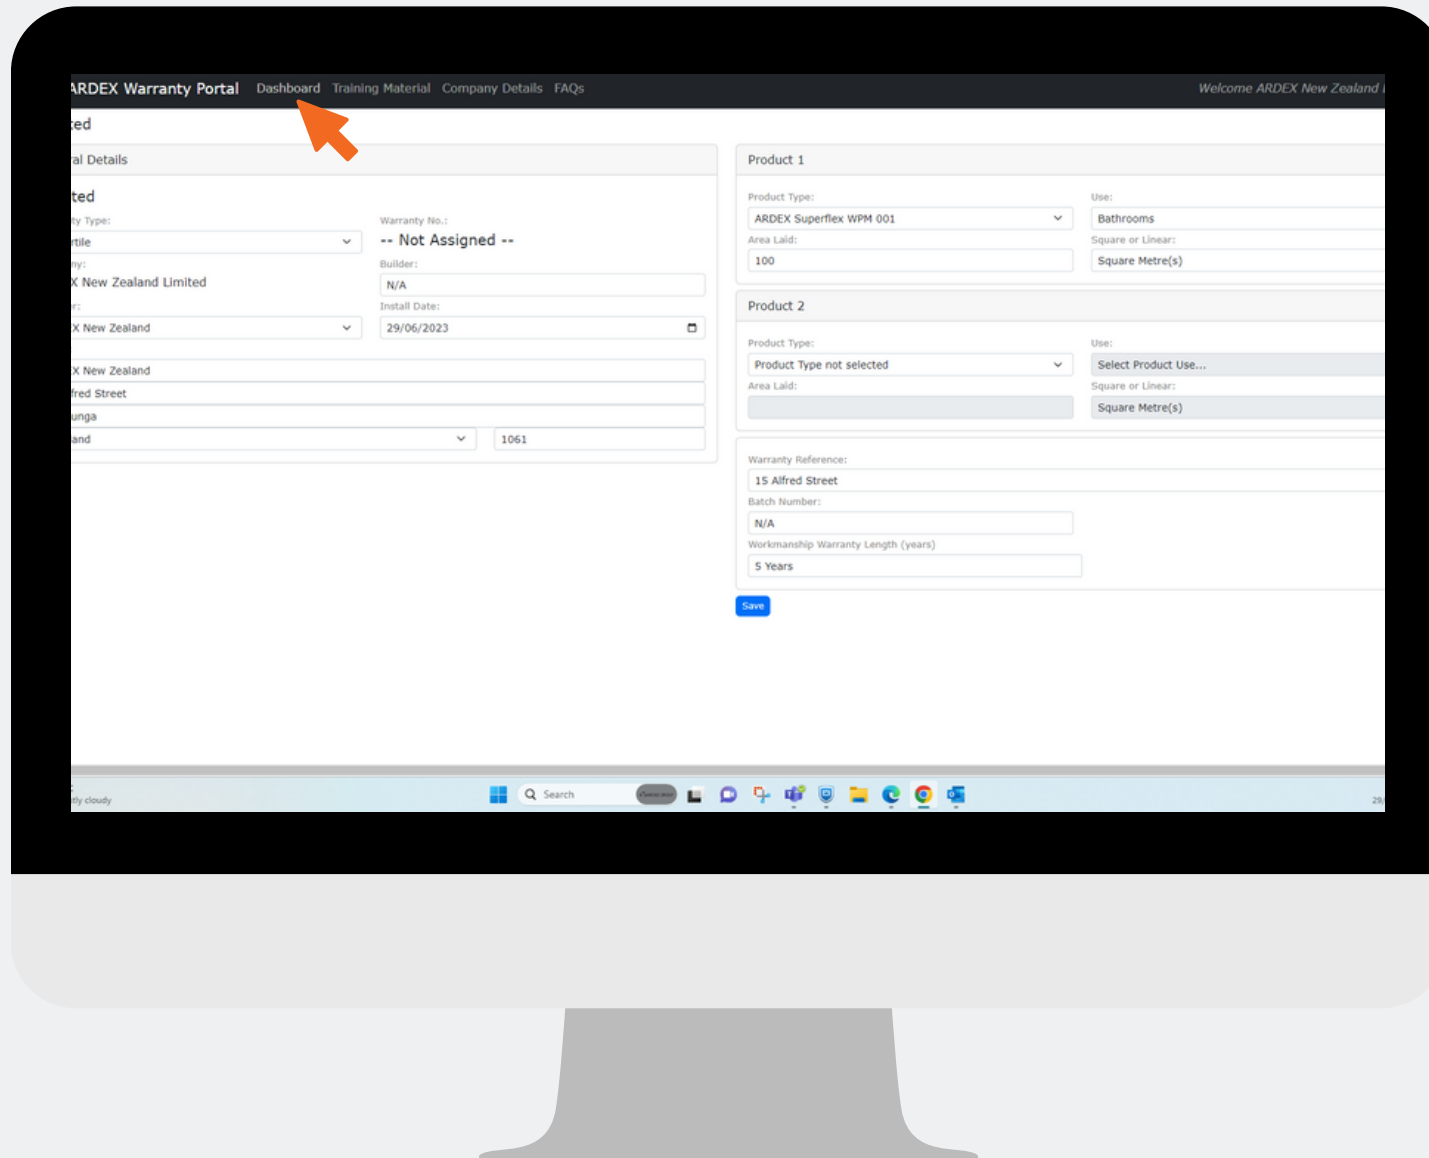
ARDEX Warranty Portal Dashboard Training Material Company Details FAQs Welcome ARDEX New Zealand

ted

al Details

ted

ty Type:

rtile

Warranty No.:

-- Not Assigned --

ny:

X New Zealand Limited

Builder:

N/A

r:

X New Zealand

Install Date:

29/06/2023

X New Zealand

fred Street

unga

and

1061

Product 1

Product Type:

ARDEX Superflex WPM 001

Use:

Bathrooms

Area Laid:

100

Square or Linear:

Square Metre(s)

Product 2

Product Type:

Product Type not selected

Use:

Select Product Use...

Area Laid:

Square or Linear:

Square Metre(s)

Warranty Reference:

15 Alfred Street

Batch Number:

N/A

Workmanship Warranty Length (years)

5 Years

Save

tly cloudy

Search

29